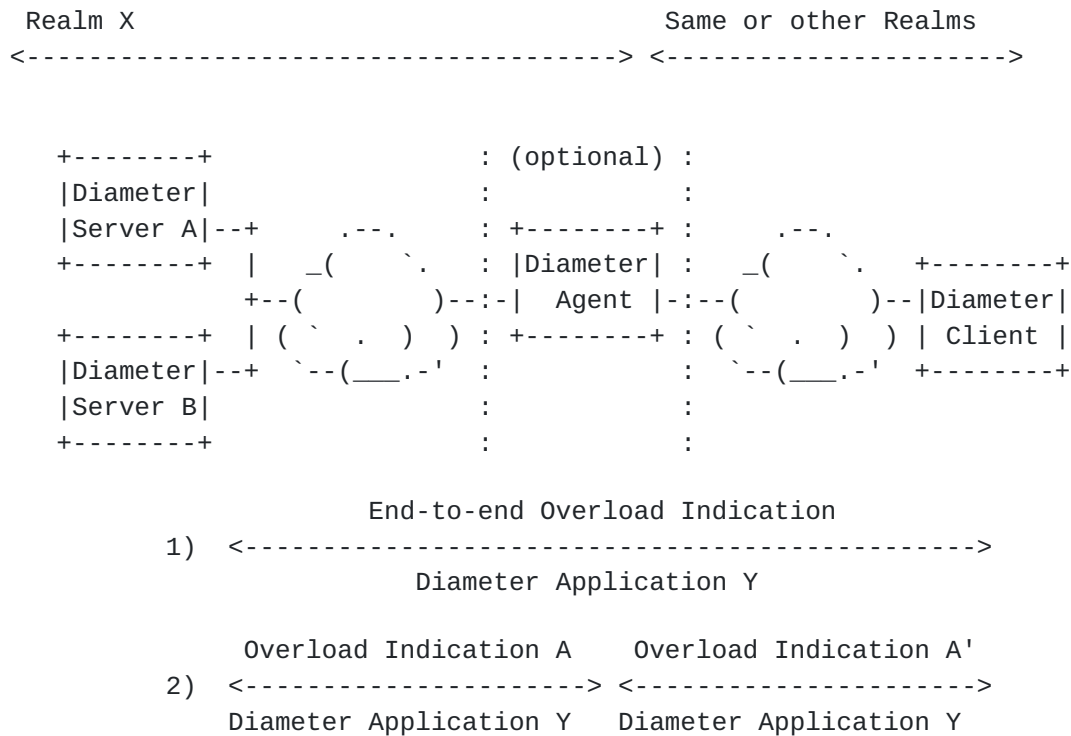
Realm X                                  Same or other Realms
<------------------------------------> <---------------------->

+--------+                : (optional) :
|Diameter|                :            :
|Server A|--+     .--.    : +--------+ :     .--.
+--------+  |   _(    `.  : |Diameter| :   _(    `.   +--------+
            +--(        )--:-|  Agent |-:--(        )--|Diameter|
+--------+  | ( `  .  )  ) : +--------+ : ( `  .  )  ) | Client |
|Diameter|--+  `--(___.-'  :            :  `--(___.-'  +--------+
|Server B|                :            :
+--------+                :            :

End-to-end Overload Indication
1) <----------------------------------------------->
Diameter Application Y

Overload Indication A    Overload Indication A'
2) <----------------------> <---------------------->
Diameter Application Y   Diameter Application Y